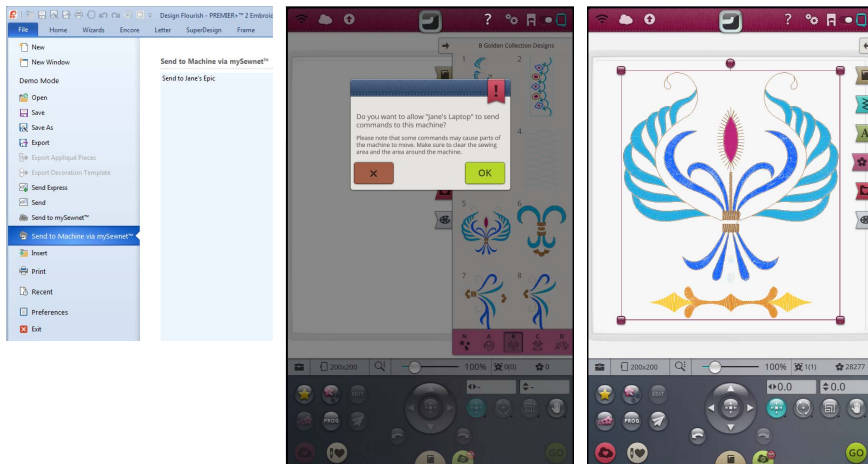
Design Flourish - PREMIER+™ 2 Embroid

File Home Wizards Encore Letter SuperDesign Frame

New
New Window
Demo Mode
Open
Save
Save As
Export
Export Appliqué Pieces
Export Decoration Template
Send Express
Send
Send to mySewnet™
Send to Machine via mySewnet™
Insert
Print
Recent
Preferences
Exit

Send to Machine via mySewnet™
Send to Jane's Epic

?

8 Golden Collection Designs

1 2 5 6 7

Do you want to allow "Jane's Laptop" to send commands to this machine?

Please note that some commands may cause parts of the machine to move. Make sure to clear the sewing area and the area around the machine.

×
OK

200x200
100%
0(0)
0

EDIT
PROG
GO

?

200x200
100%
1(1)
28277
0.0
0.0

EDIT
PROG
GO